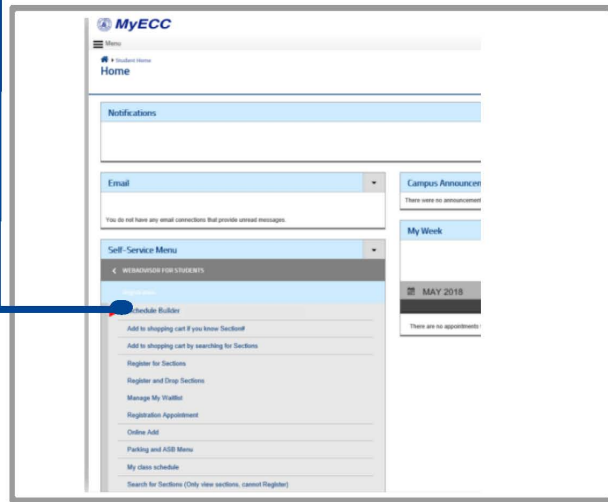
MyECC

Menu

Student Home

Home

Notifications

Email

You do not have any email connections that provide unread messages.

Campus Announcen

There were no announcement

My Week

MAY 2018

There are no appointments

Self-Service Menu

WEBADVISOR FOR STUDENTS

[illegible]

Schedule Builder

Add to shopping cart if you know Section#

Add to shopping cart by searching for Sections

Register for Sections

Register and Drop Sections

Manage My Waitlist

Registration Appointment

Online Add

Parking and ASB Menu

My class schedule

Search for Sections (Only view sections, cannot Register)